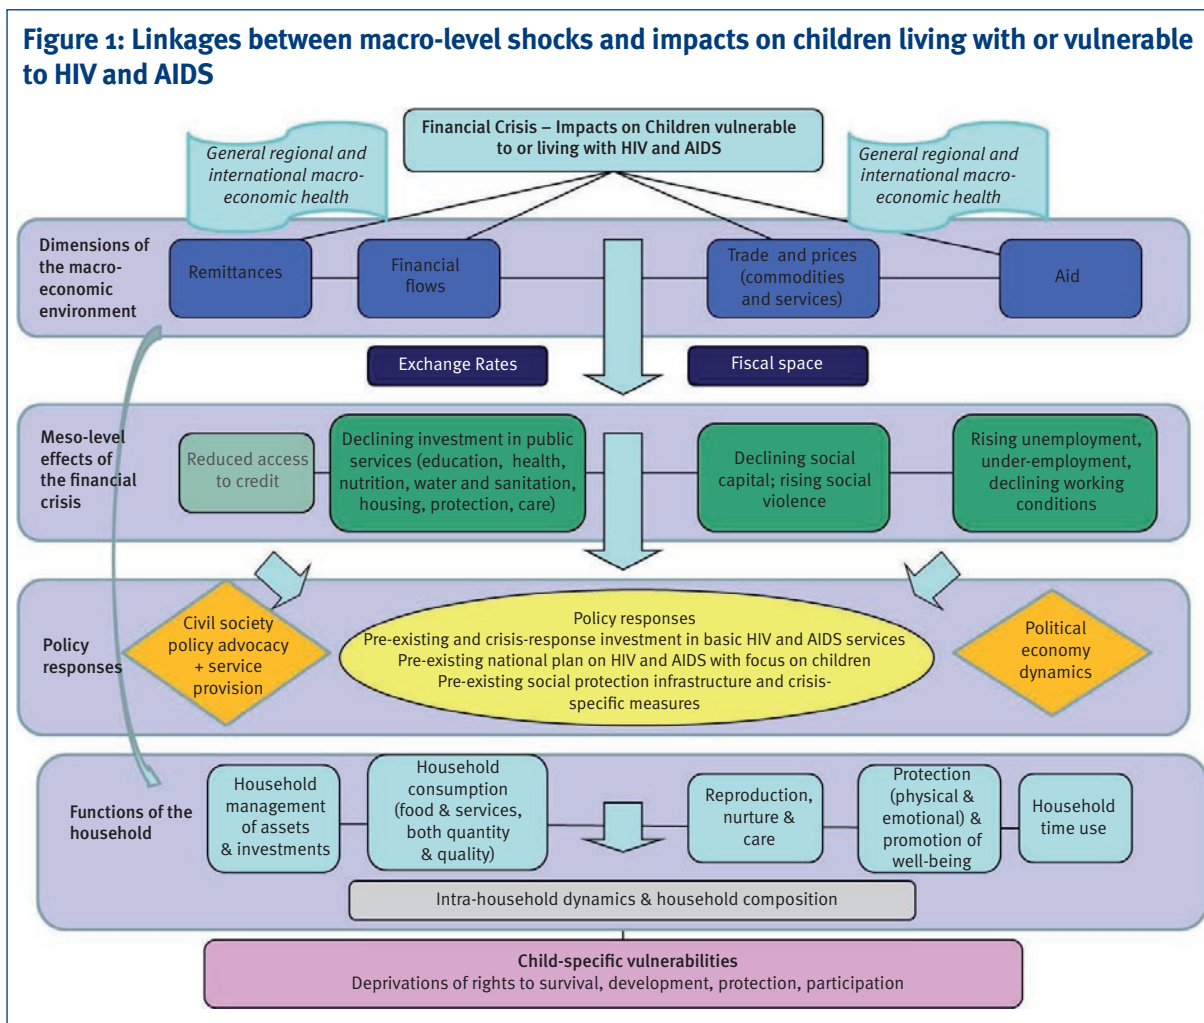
Figure 1: Linkages between macro-level shocks and impacts on children living with or vulnerable to HIV and AIDS

Financial Crisis – Impacts on Children vulnerable to or living with HIV and AIDS

General regional and international macro-economic health

General regional and international macro-economic health

Dimensions of the macro-economic environment

Remittances

Financial flows

Trade and prices (commodities and services)

Aid

Exchange Rates

Fiscal space

Meso-level effects of the financial crisis

Reduced access to credit

Declining investment in public services (education, health, nutrition, water and sanitation, housing, protection, care)

Declining social capital; rising social violence

Rising unemployment, under-employment, declining working conditions

Policy responses

Civil society policy advocacy + service provision

Policy responses
Pre-existing and crisis-response investment in basic HIV and AIDS services
Pre-existing national plan on HIV and AIDS with focus on children
Pre-existing social protection infrastructure and crisis-specific measures

Political economy dynamics

Functions of the household

Household management of assets & investments

Household consumption (food & services, both quantity & quality)

Reproduction, nurture & care

Protection (physical & emotional) & promotion of well-being

Household time use

Intra-household dynamics & household composition

Child-specific vulnerabilities
Deprivations of rights to survival, development, protection, participation